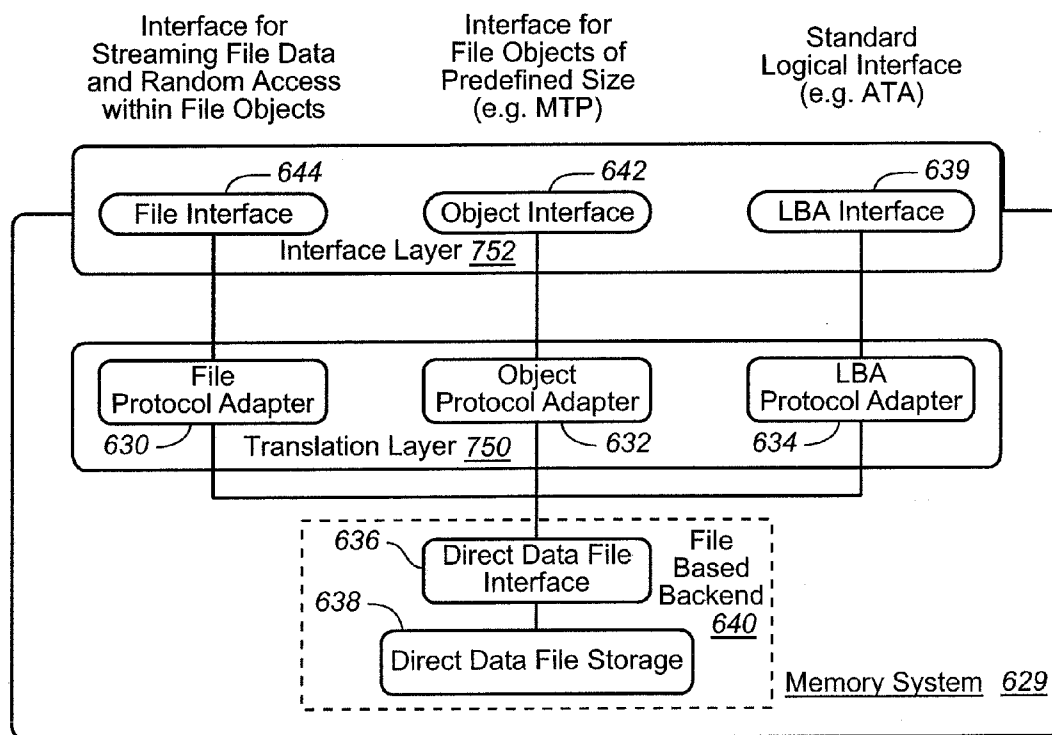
Interface for Streaming File Data and Random Access within File Objects

Interface for File Objects of Predefined Size (e.g. MTP)

Standard Logical Interface (e.g. ATA)

644
File Interface

642
Object Interface

639
LBA Interface

Interface Layer 752

File Protocol Adapter
630

Object Protocol Adapter
632

LBA Protocol Adapter
634

Translation Layer 750

636
Direct Data File Interface

File Based Backend 640

638
Direct Data File Storage

Memory System 629